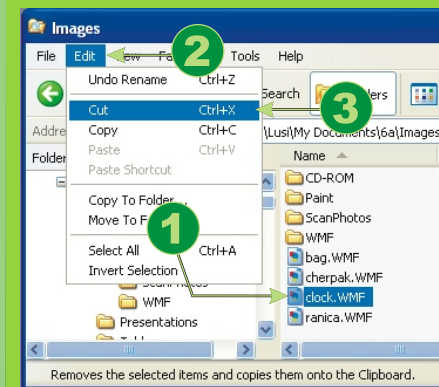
Images

File Edit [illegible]ew Fa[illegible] Tools Help

2

Undo Rename Ctrl+Z

Search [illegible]lders

3

Cut Ctrl+X

Copy Ctrl+C

Paste Ctrl+V

Paste Shortcut

Copy To Folder...

Move To F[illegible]

1

Select All Ctrl+A

Invert Selection

Addre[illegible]

Folder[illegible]

\Lusi\My Documents\6a\Images

Name

CD-ROM

Paint

ScanPhotos

WMF

bag.WMF

cherpak.WMF

clock.WMF

ranica.WMF

Scan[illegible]

WMF

Presentations

Removes the selected items and copies them onto the Clipboard.